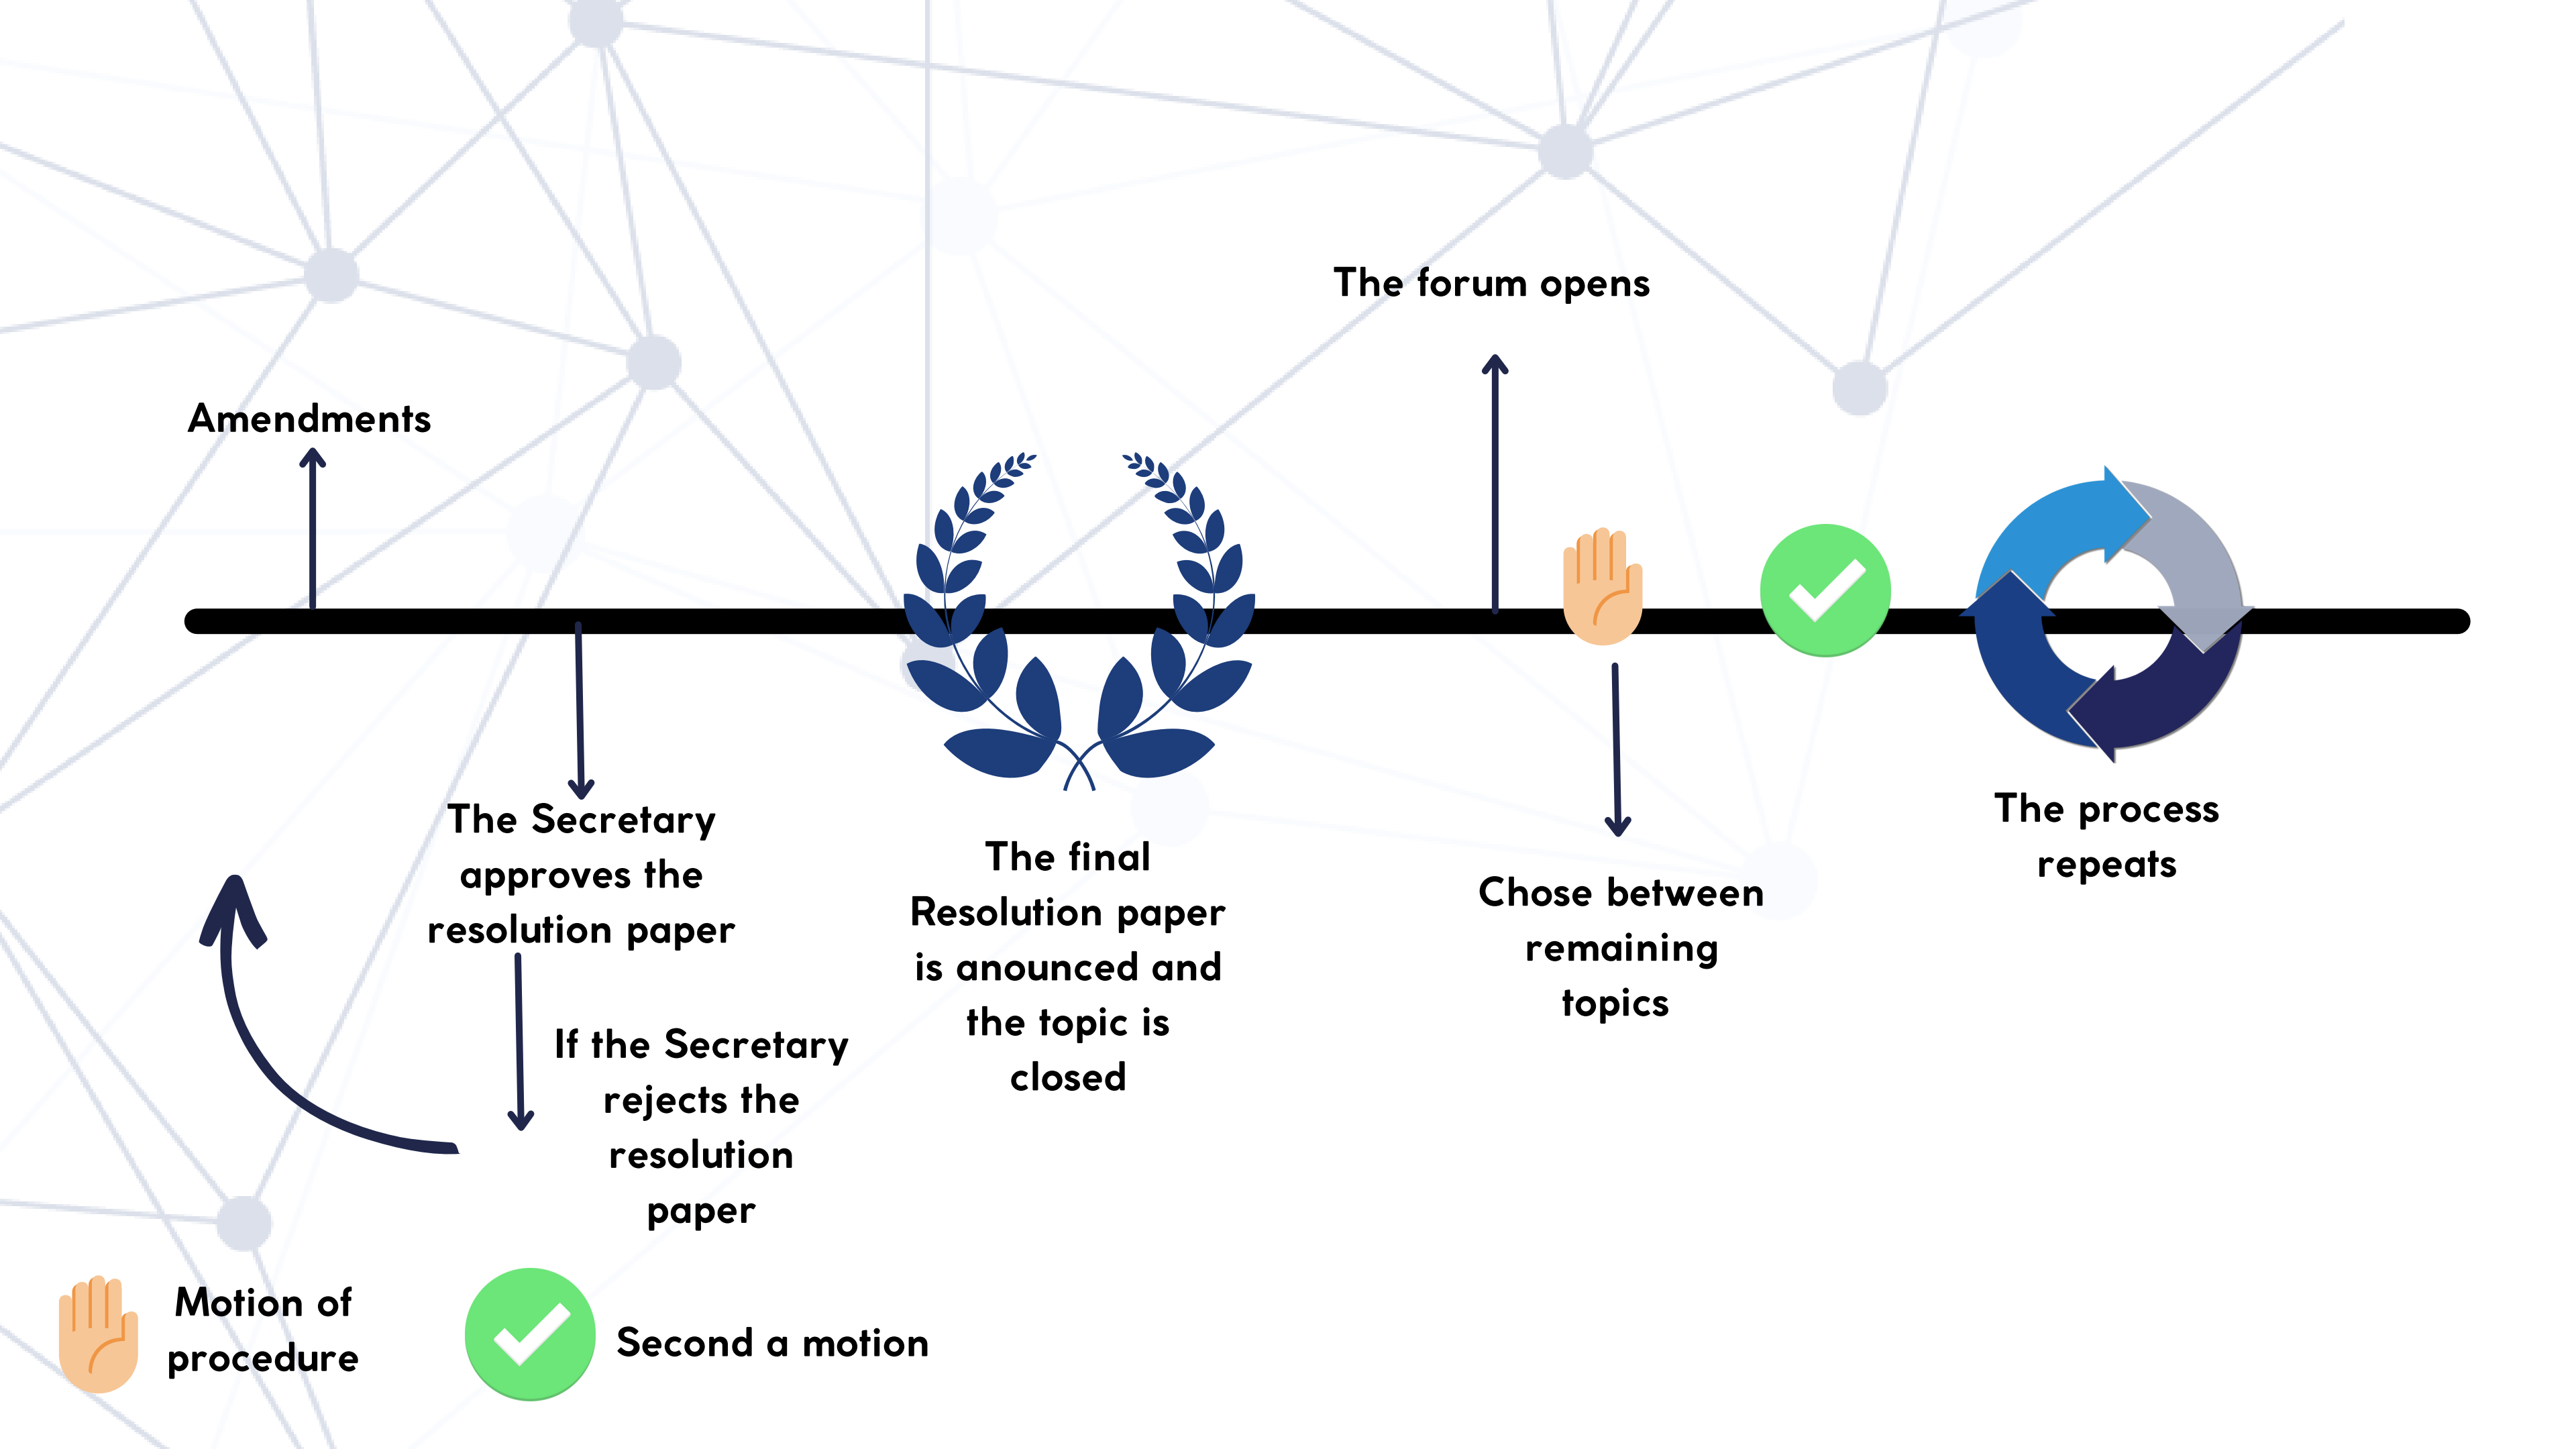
The forum opens

Amendments

The Secretary approves the resolution paper

If the Secretary rejects the resolution paper

The final Resolution paper is anounced and the topic is closed

Chose between remaining topics

The process repeats

Motion of procedure

Second a motion